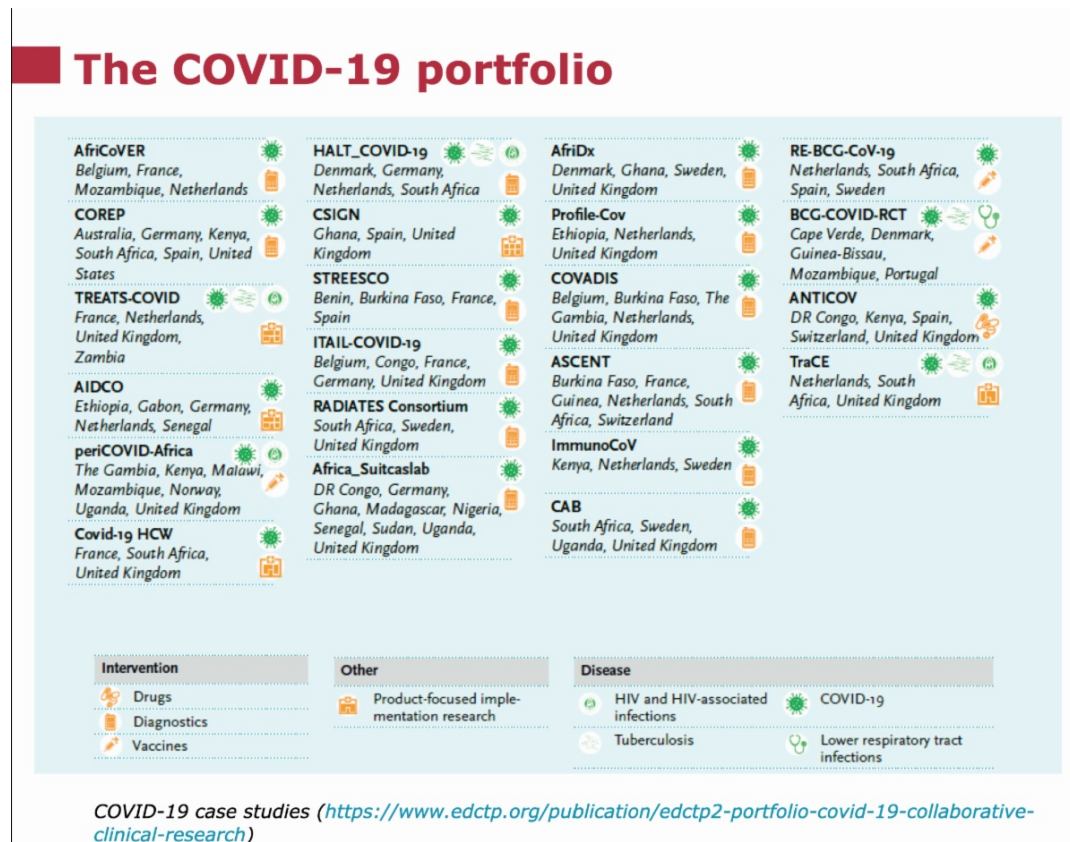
The COVID-19 portfolio

AfriCoVER
Belgium, France, Mozambique, Netherlands

COREP
Australia, Germany, Kenya, South Africa, Spain, United States

TREATS-COVID
France, Netherlands, United Kingdom, Zambia

AIDCO
Ethiopia, Gabon, Germany, Netherlands, Senegal

periCOVID-Africa
The Gambia, Kenya, Malawi, Mozambique, Norway, Uganda, United Kingdom

Covid-19 HCW
France, South Africa, United Kingdom

HALT_COVID-19
Denmark, Germany, Netherlands, South Africa

CSIGN
Ghana, Spain, United Kingdom

STREESCO
Benin, Burkina Faso, France, Spain

ITAIL-COVID-19
Belgium, Congo, France, Germany, United Kingdom

RADIATES Consortium
South Africa, Sweden, United Kingdom

Africa_Suitcaslab
DR Congo, Germany, Ghana, Madagascar, Nigeria, Senegal, Sudan, Uganda, United Kingdom

AfriDx
Denmark, Ghana, Sweden, United Kingdom

Profile-Cov
Ethiopia, Netherlands, United Kingdom

COVADIS
Belgium, Burkina Faso, The Gambia, Netherlands, United Kingdom

ASCENT
Burkina Faso, France, Guinea, Netherlands, South Africa, Switzerland

ImmunoCoV
Kenya, Netherlands, Sweden

CAB
South Africa, Sweden, Uganda, United Kingdom

RE-BCG-CoV-19
Netherlands, South Africa, Spain, Sweden

BCG-COVID-RCT
Cape Verde, Denmark, Guinea-Bissau, Mozambique, Portugal

ANTICOV
DR Congo, Kenya, Spain, Switzerland, United Kingdom

TraCE
Netherlands, South Africa, United Kingdom

Intervention
Drugs
Diagnostics
Vaccines

Other
Product-focused implementation research

Disease
HIV and HIV-associated infections
COVID-19
Tuberculosis
Lower respiratory tract infections

COVID-19 case studies (https://www.edctp.org/publication/edctp2-portfolio-covid-19-collaborative-clinical-research)